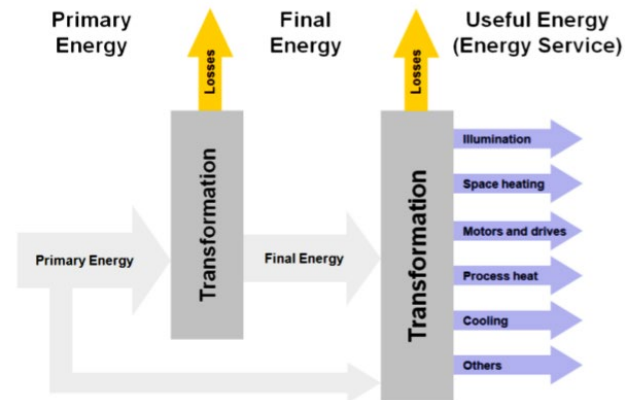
Primary Energy

Final Energy

Useful Energy (Energy Service)

Losses

Losses

Transformation

Transformation

Primary Energy

Final Energy

Illumination

Space heating

Motors and drives

Process heat

Cooling

Others